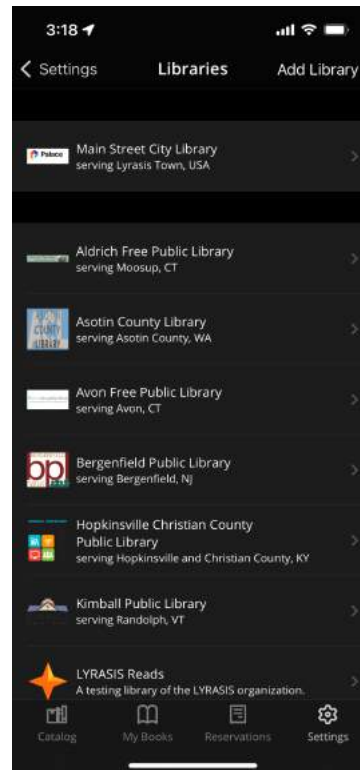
3:18

Settings Libraries Add Library

Palace Main Street City Library
serving Lyrasis Town, USA

Aldrich Free Public Library
serving Moosup, CT

ASOTIN COUNTY LIBRARY Asotin County Library
serving Asotin County, WA

Avon Free Public Library
serving Avon, CT

bp Bergenfield Public Library
serving Bergenfield, NJ

Hopkinsville Christian County Public Library
serving Hopkinsville and Christian County, KY

Kimball Public Library
serving Randolph, VT

LYRASIS Reads
A testing library of the LYRASIS organization.

Catalog My Books Reservations Settings